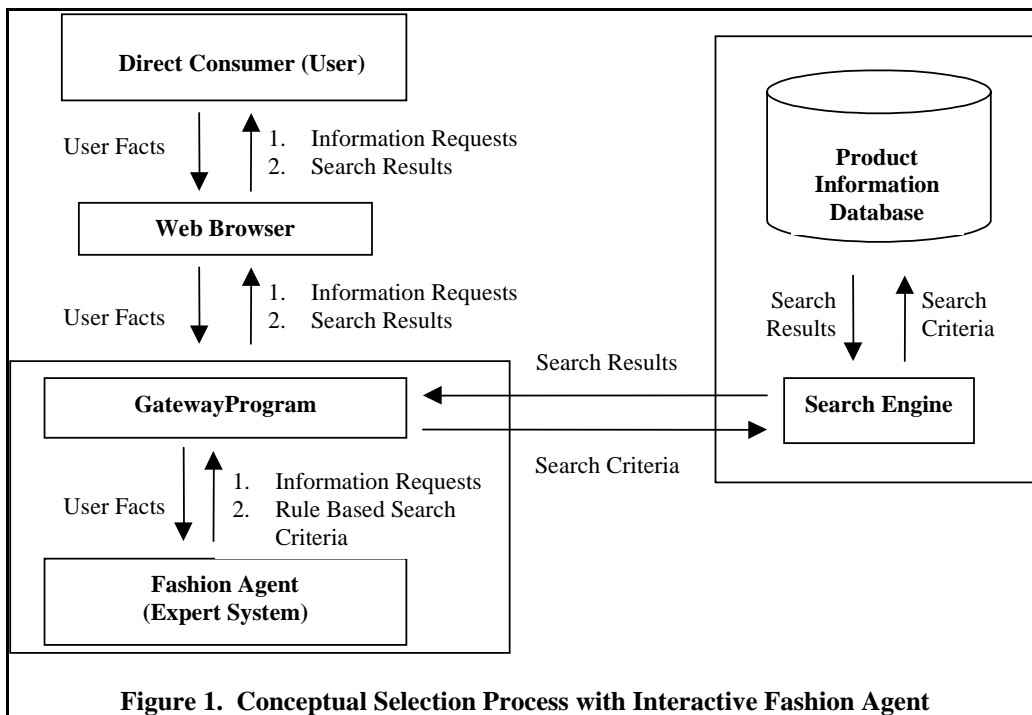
Direct Consumer (User)

User Facts

1. Information Requests
2. Search Results

Web Browser

User Facts

1. Information Requests
2. Search Results

GatewayProgram

User Facts

1. Information Requests
2. Rule Based Search Criteria

Fashion Agent (Expert System)

Product Information Database

Search Results

Search Criteria

Search Results

Search Engine

Search Criteria

Figure 1. Conceptual Selection Process with Interactive Fashion Agent